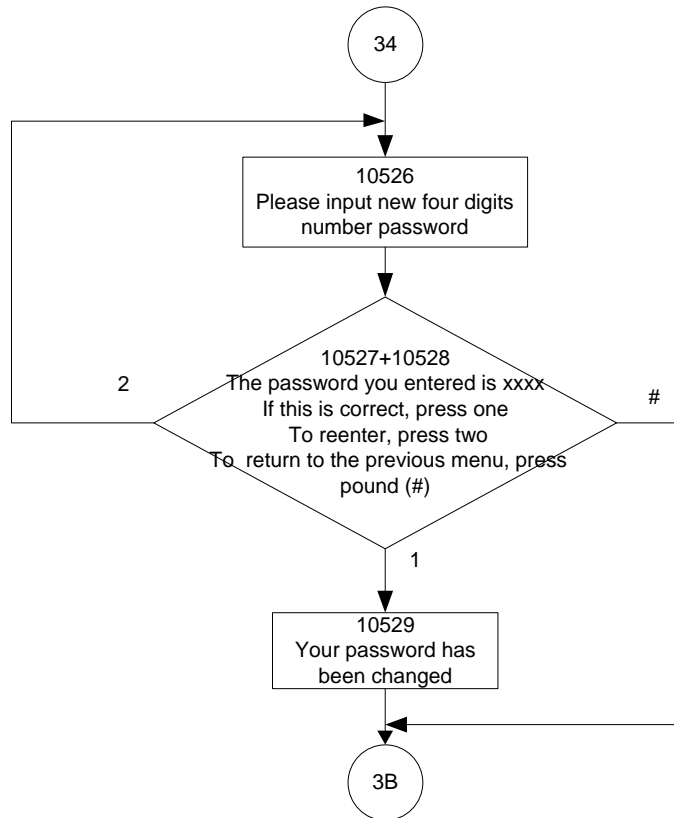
34

10526
Please input new four digits number password

2

10527+10528
The password you entered is xxxx
If this is correct, press one
To reenter, press two
To return to the previous menu, press pound (#)

#

1

10529
Your password has been changed

3B